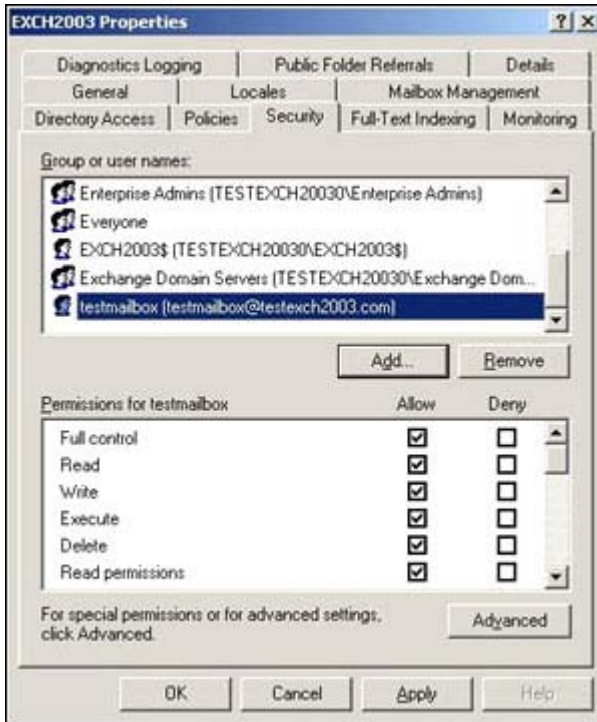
EXCH2003 Properties ? X

Diagnostics Logging | Public Folder Referrals | Details
General | Locales | Mailbox Management
Directory Access | Policies | Security | Full-Text Indexing | Monitoring

Group or user names:

Enterprise Admins (TESTEXCH20030\Enterprise Admins)
Everyone
EXCH2003$ (TESTEXCH20030\EXCH2003$)
Exchange Domain Servers (TESTEXCH20030\Exchange Dom...
testmailbox (testmailbox@testexch2003.com)

Add... Remove

| Permissions for testmailbox | Allow | Deny |
|---|---|---|
| Full control | ☑ | ☐ |
| Read | ☑ | ☐ |
| Write | ☑ | ☐ |
| Execute | ☑ | ☐ |
| Delete | ☑ | ☐ |
| Read permissions | ☑ | ☐ |

For special permissions or for advanced settings, click Advanced.

Advanced

OK Cancel Apply Help